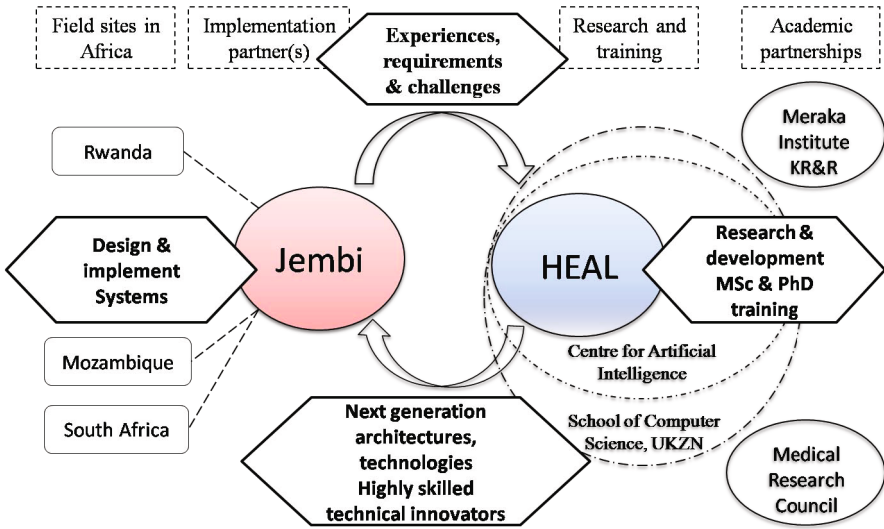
Field sites in Africa

Implementation partner(s)

Experiences, requirements & challenges

Research and training

Academic partnerships

Meraka Institute KR&R

Rwanda

Design & implement Systems

Jembi

HEAL

Research & development MSc & PhD training

Mozambique

Centre for Artificial Intelligence

South Africa

Next generation architectures, technologies Highly skilled technical innovators

School of Computer Science, UKZN

Medical Research Council